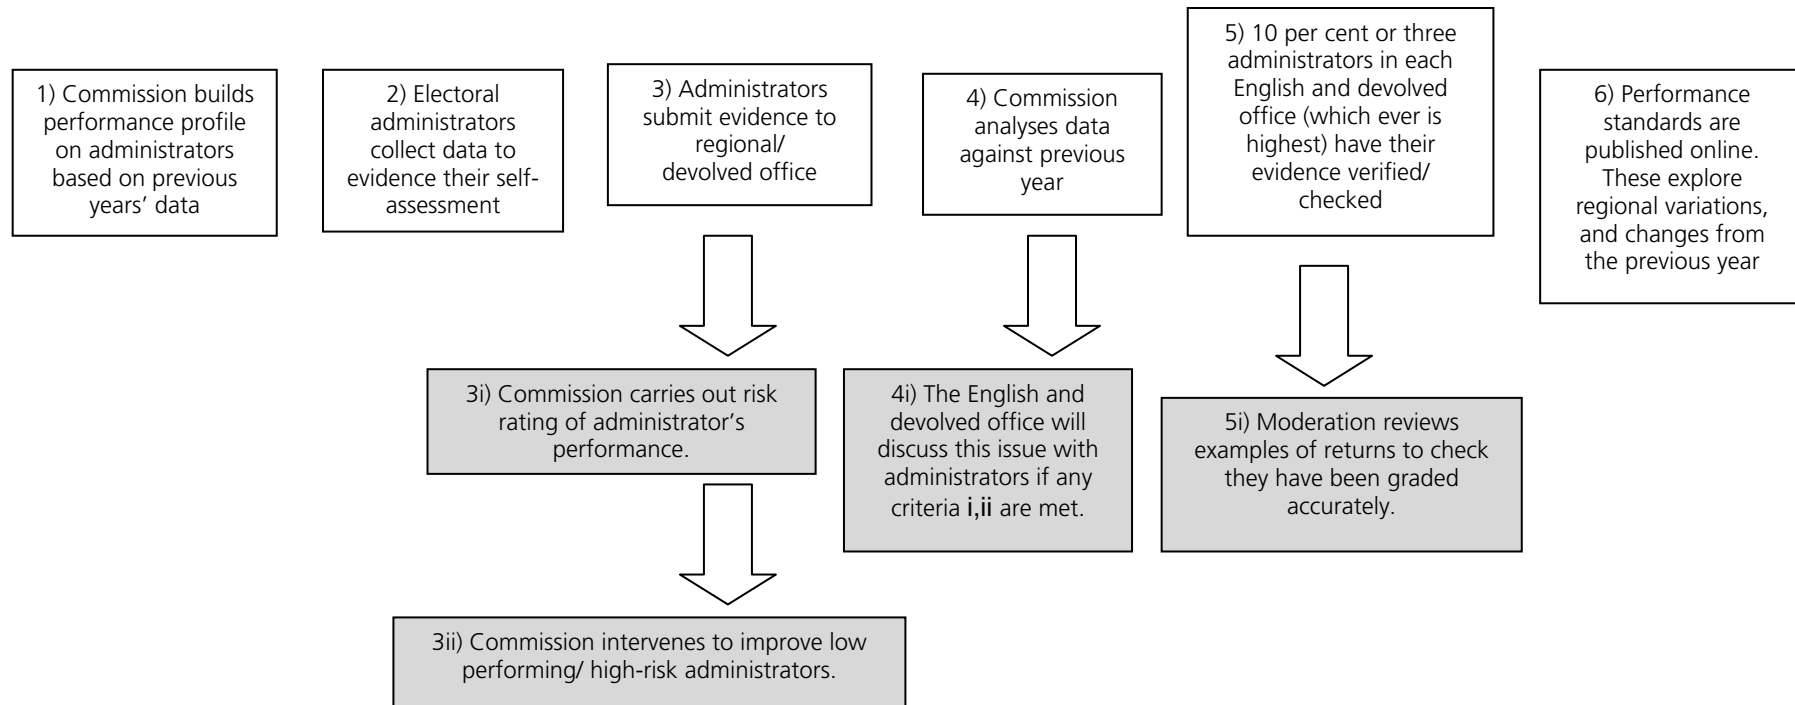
1) Commission builds performance profile on administrators based on previous years' data

2) Electoral administrators collect data to evidence their self-assessment

3) Administrators submit evidence to regional/ devolved office

3i) Commission carries out risk rating of administrator's performance.

3ii) Commission intervenes to improve low performing/ high-risk administrators.

4) Commission analyses data against previous year

4i) The English and devolved office will discuss this issue with administrators if any criteria i,ii are met.

5) 10 per cent or three administrators in each English and devolved office (which ever is highest) have their evidence verified/ checked

5i) Moderation reviews examples of returns to check they have been graded accurately.

6) Performance standards are published online. These explore regional variations, and changes from the previous year